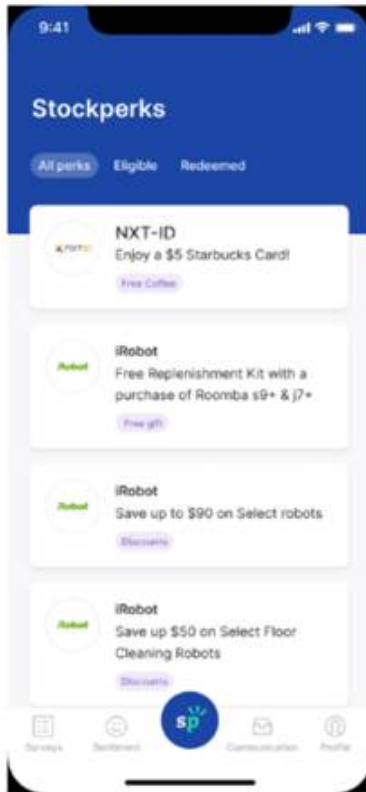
9:41

Stockperks

All perks Eligible Redeemed

NXT-ID
Enjoy a $5 Starbucks Card!
Free Coffee

iRobot
iRobot
Free Replenishment Kit with a purchase of Roomba s9+ & j7+
Free gift

iRobot
iRobot
Save up to $90 on Select robots
Discounts

iRobot
iRobot
Save up $50 on Select Floor Cleaning Robots
Discounts

Surveys Sentiment sp Communication Profile